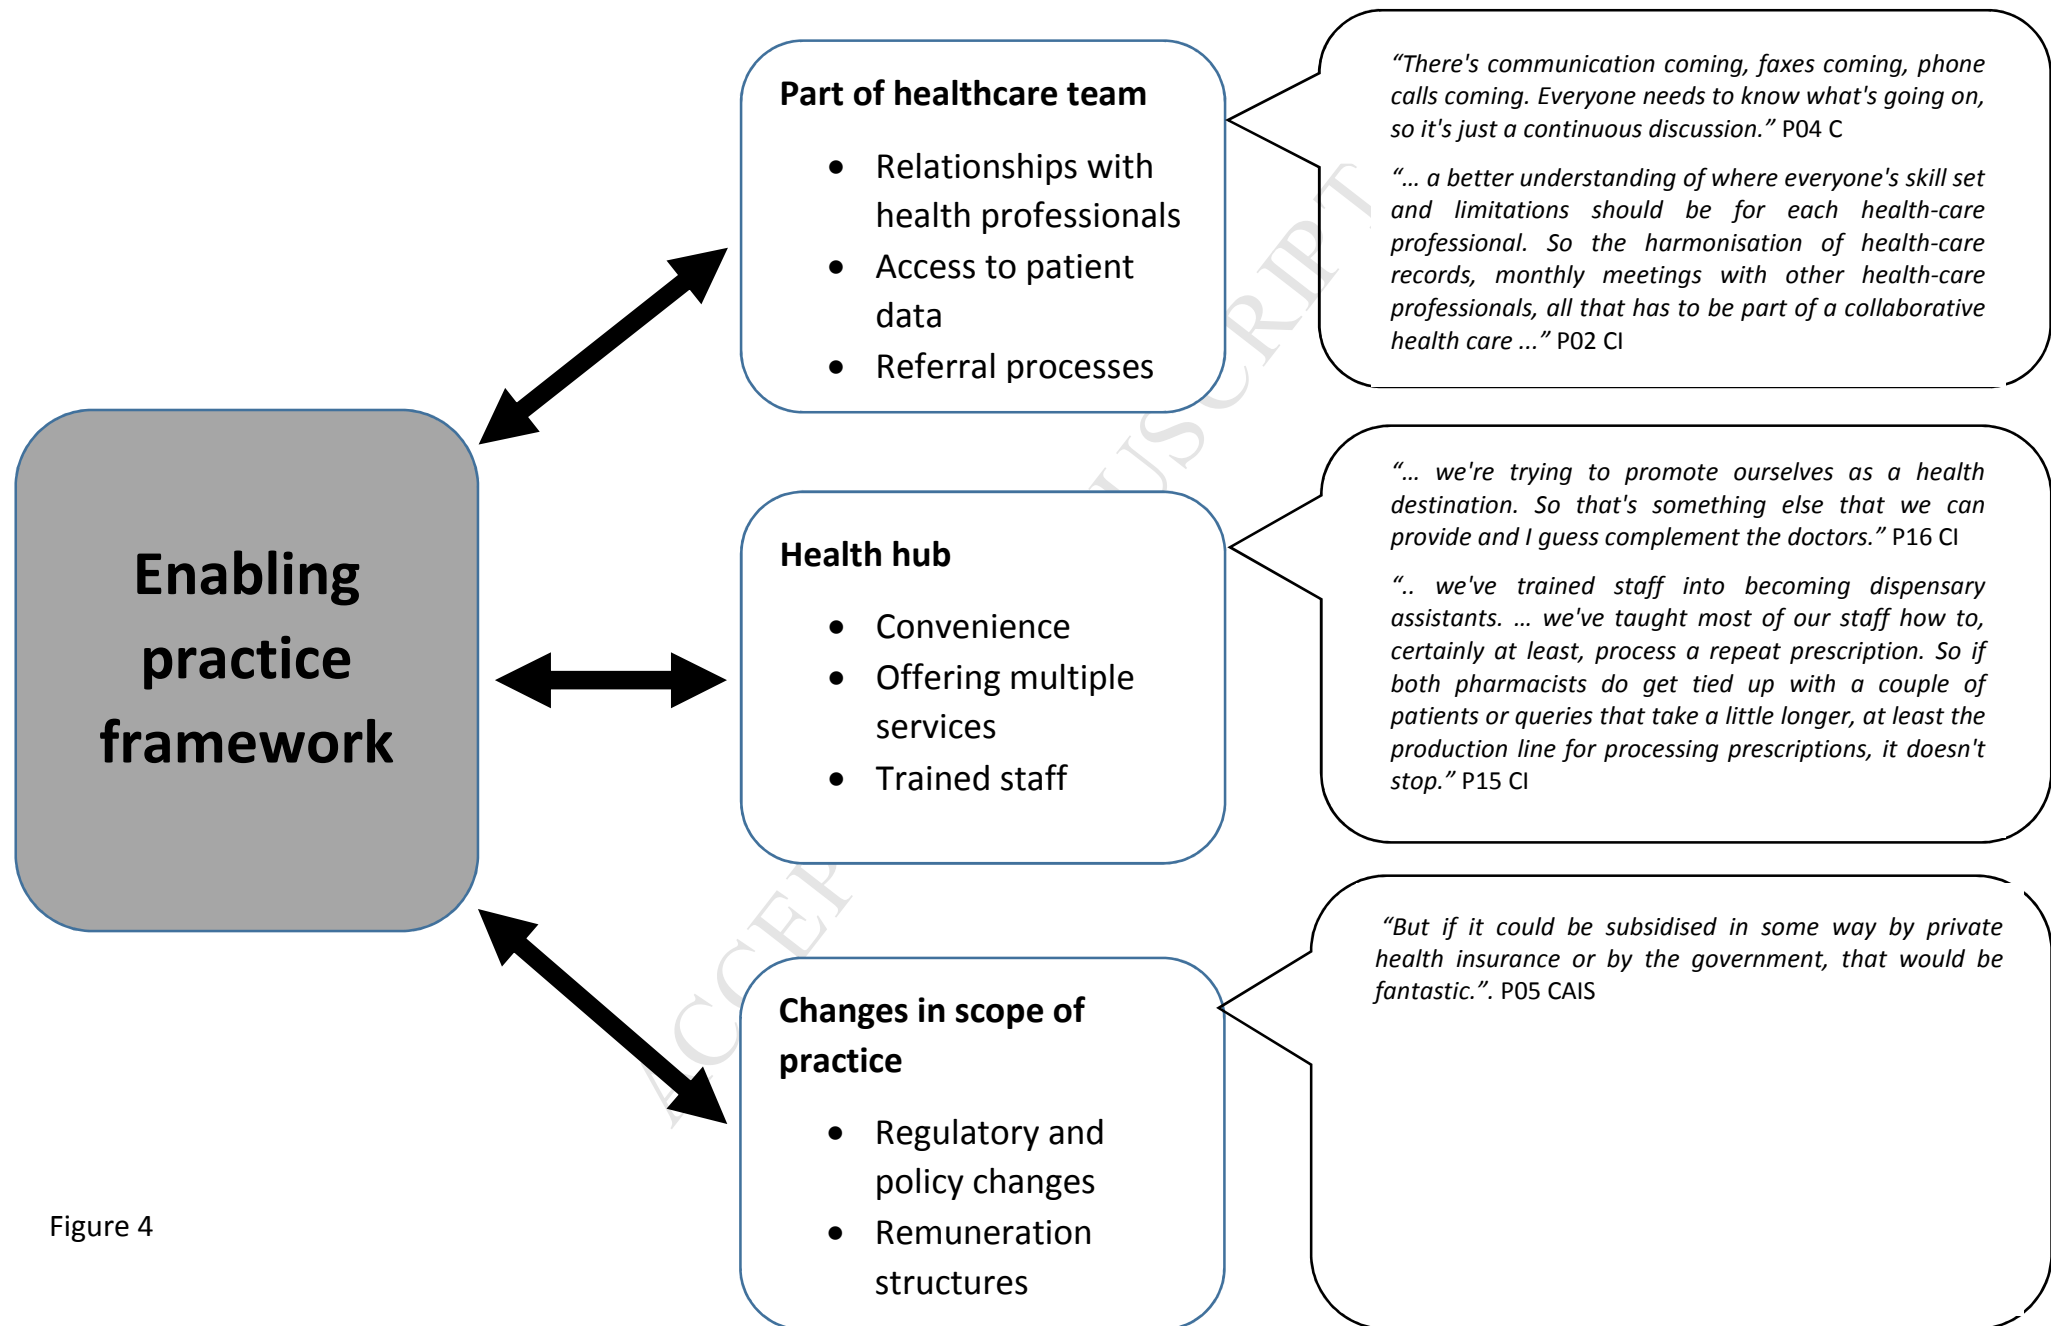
Enabling practice framework

Part of healthcare team

- Relationships with health professionals
- Access to patient data
- Referral processes

"There's communication coming, faxes coming, phone calls coming. Everyone needs to know what's going on, so it's just a continuous discussion." P04 C

"… a better understanding of where everyone's skill set and limitations should be for each health-care professional. So the harmonisation of health-care records, monthly meetings with other health-care professionals, all that has to be part of a collaborative health care …" P02 CI

Health hub

- Convenience
- Offering multiple services
- Trained staff

"… we're trying to promote ourselves as a health destination. So that's something else that we can provide and I guess complement the doctors." P16 CI

".. we've trained staff into becoming dispensary assistants. … we've taught most of our staff how to, certainly at least, process a repeat prescription. So if both pharmacists do get tied up with a couple of patients or queries that take a little longer, at least the production line for processing prescriptions, it doesn't stop." P15 CI

Changes in scope of practice

- Regulatory and policy changes
- Remuneration structures

"But if it could be subsidised in some way by private health insurance or by the government, that would be fantastic.". P05 CAIS

Figure 4

ACCEPTED MANUSCRIPT